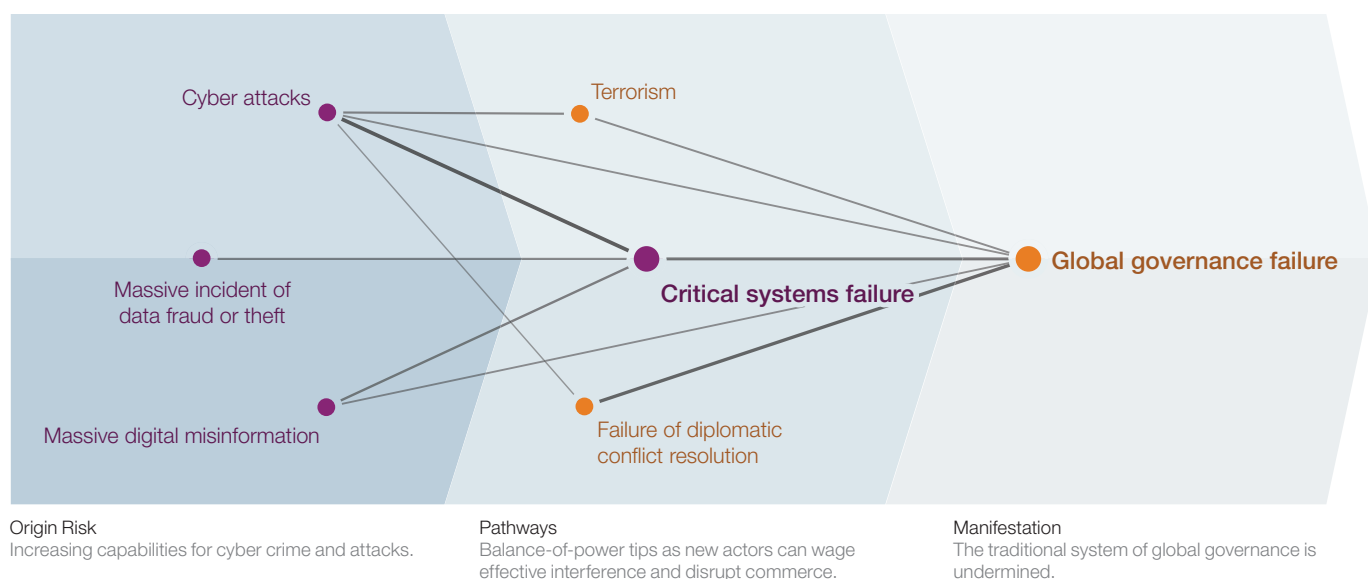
Cyber attacks

Terrorism

Massive incident of data fraud or theft

Critical systems failure

Global governance failure

Massive digital misinformation

Failure of diplomatic conflict resolution

Origin Risk
Increasing capabilities for cyber crime and attacks.

Pathways
Balance-of-power tips as new actors can wage effective interference and disrupt commerce.

Manifestation
The traditional system of global governance is undermined.